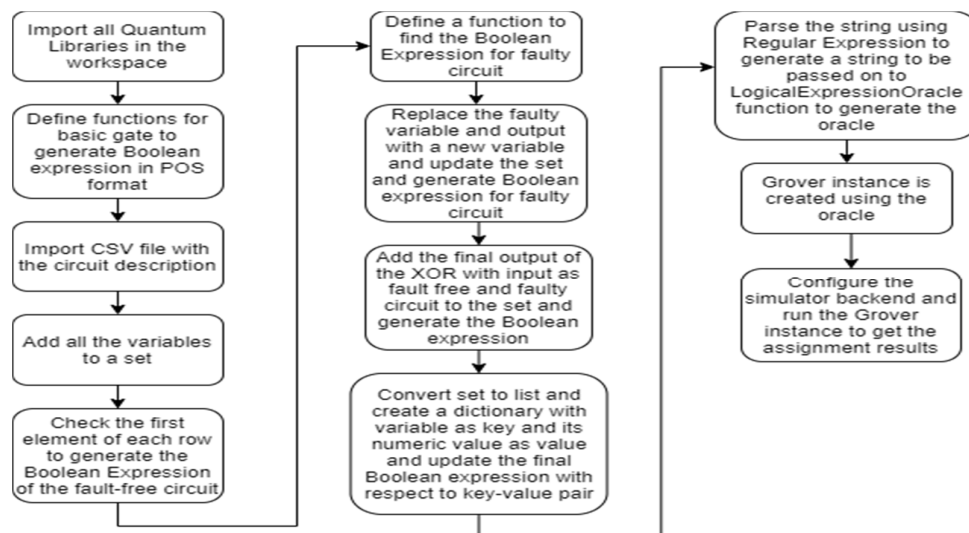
Import all Quantum Libraries in the workspace

Define functions for basic gate to generate Boolean expression in POS format

Import CSV file with the circuit description

Add all the variables to a set

Check the first element of each row to generate the Boolean Expression of the fault-free circuit

Define a function to find the Boolean Expression for faulty circuit

Replace the faulty variable and output with a new variable and update the set and generate Boolean expression for faulty circuit

Add the final output of the XOR with input as fault free and faulty circuit to the set and generate the Boolean expression

Convert set to list and create a dictionary with variable as key and its numeric value as value and update the final Boolean expression with respect to key-value pair

Parse the string using Regular Expression to generate a string to be passed on to LogicalExpressionOracle function to generate the oracle

Grover instance is created using the oracle

Configure the simulator backend and run the Grover instance to get the assignment results